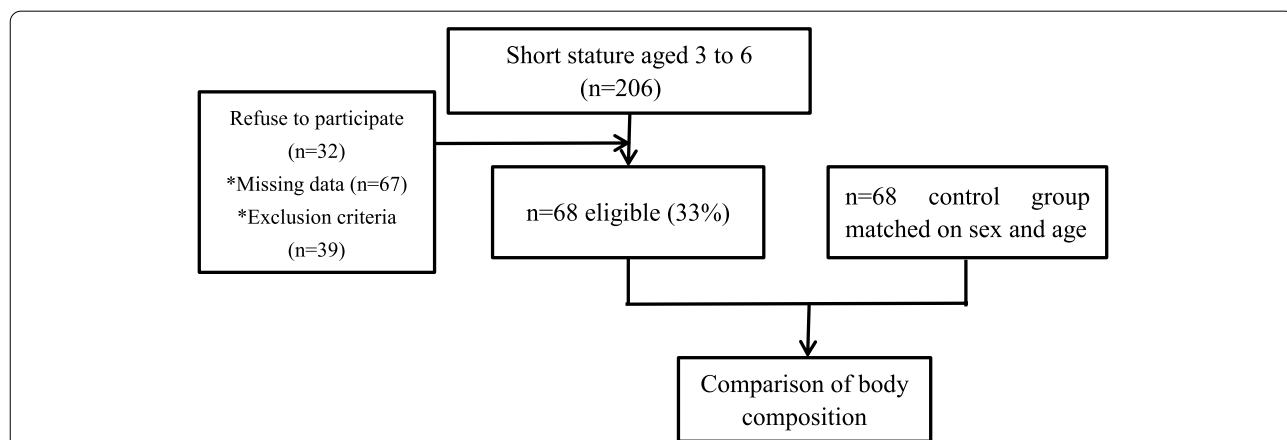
Short stature aged 3 to 6 (n=206)

Refuse to participate (n=32)
*Missing data (n=67)
*Exclusion criteria (n=39)

n=68 eligible (33%)

n=68 control group matched on sex and age

Comparison of body composition